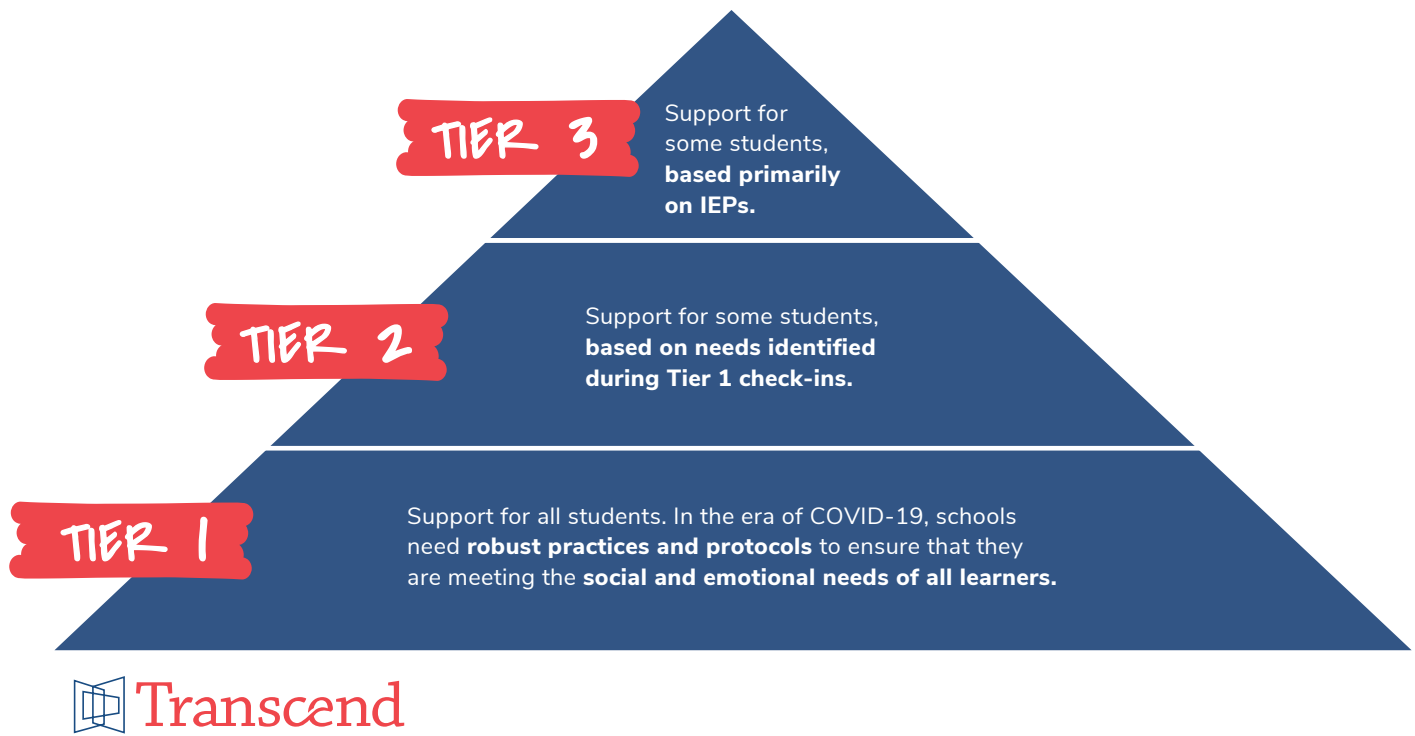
TIER 3

Support for some students, **based primarily on IEPs.**

TIER 2

Support for some students, **based on needs identified during Tier 1 check-ins.**

TIER 1

Support for all students. In the era of COVID-19, schools need **robust practices and protocols** to ensure that they are meeting the **social and emotional needs of all learners.**

Transcend